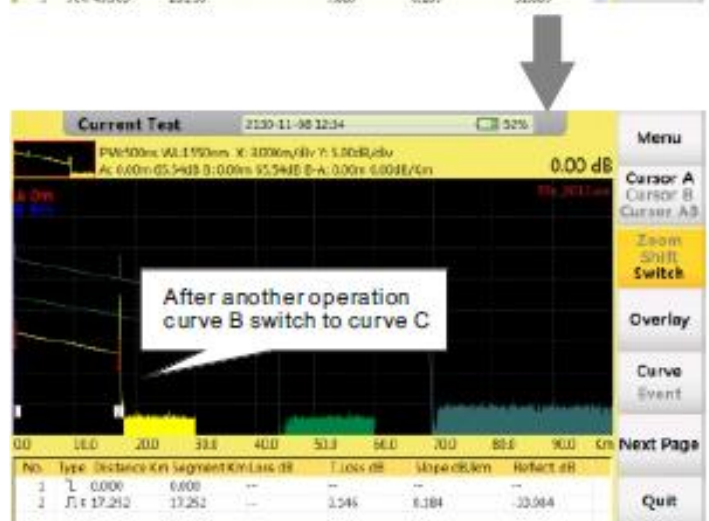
Current Test 2130-11-08 12:34 52%

PW:500ns WL:1550nm X: 3.000km/div Y: 5.00dB/div
A: 0.00m 65.54dB B:0.00m 65.54dB B-A: 0.00m 0.00dB/Km

0.00 dB

Menu

Cursor A
Cursor B
Cursor AB

Zoom
Shift
Switch

After another operation curve B switch to curve C

Overlay

Curve
Event

0.0 10.0 20.0 30.0 40.0 50.0 60.0 70.0 80.0 90.0 km

Next Page

| No. | Type | Distance Km | Segment Km | Loss dB | T.Loss dB | Slope dB/km | Reflect dB |
|---|---|---|---|---|---|---|---|
| 1 | | 0.000 | 0.000 | --- | --- | --- | --- |
| 2 | | 17.252 | 17.252 | --- | 3.146 | 0.184 | -33.064 |

Quit